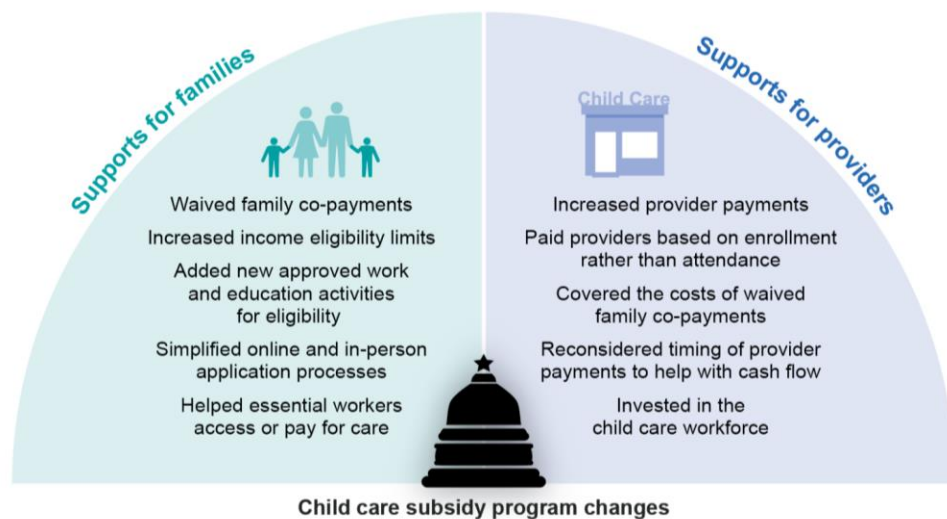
Supports for families

Waived family co-payments

Increased income eligibility limits

Added new approved work and education activities for eligibility

Simplified online and in-person application processes

Helped essential workers access or pay for care

Supports for providers

Child Care

Increased provider payments

Paid providers based on enrollment rather than attendance

Covered the costs of waived family co-payments

Reconsidered timing of provider payments to help with cash flow

Invested in the child care workforce

Child care subsidy program changes